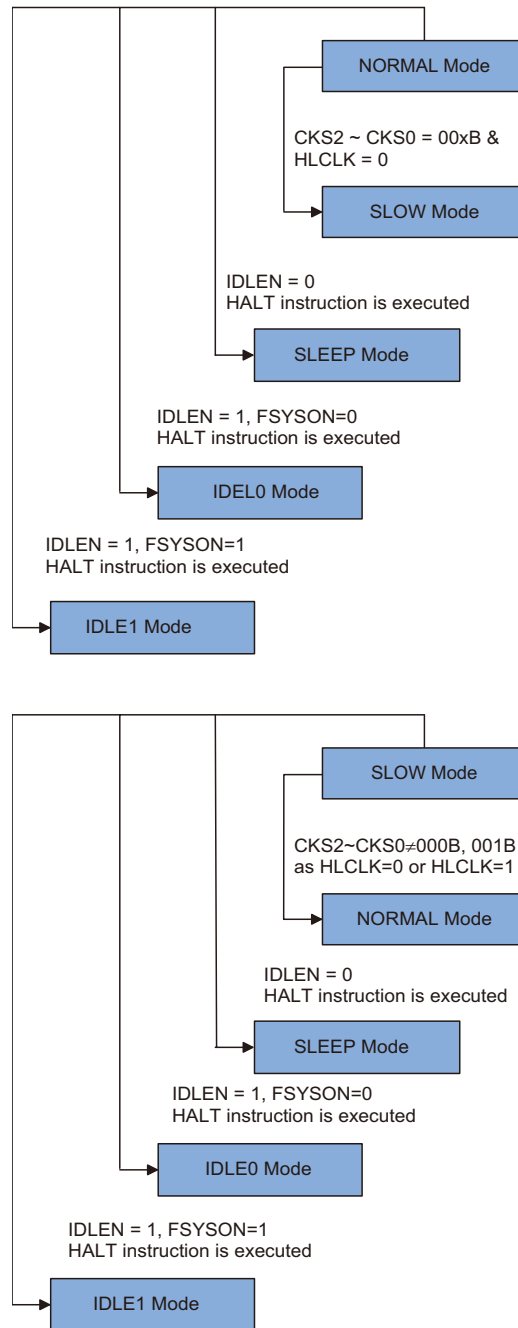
NORMAL Mode

CKS2 ~ CKS0 = 00xB &
HLCLK = 0

SLOW Mode

IDLEN = 0
HALT instruction is executed

SLEEP Mode

IDLEN = 1, FSYSON=0
HALT instruction is executed

IDEL0 Mode

IDLEN = 1, FSYSON=1
HALT instruction is executed

IDLE1 Mode

SLOW Mode

CKS2~CKS0$\neq$000B, 001B
as HLCLK=0 or HLCLK=1

NORMAL Mode

IDLEN = 0
HALT instruction is executed

SLEEP Mode

IDLEN = 1, FSYSON=0
HALT instruction is executed

IDLE0 Mode

IDLEN = 1, FSYSON=1
HALT instruction is executed

IDLE1 Mode